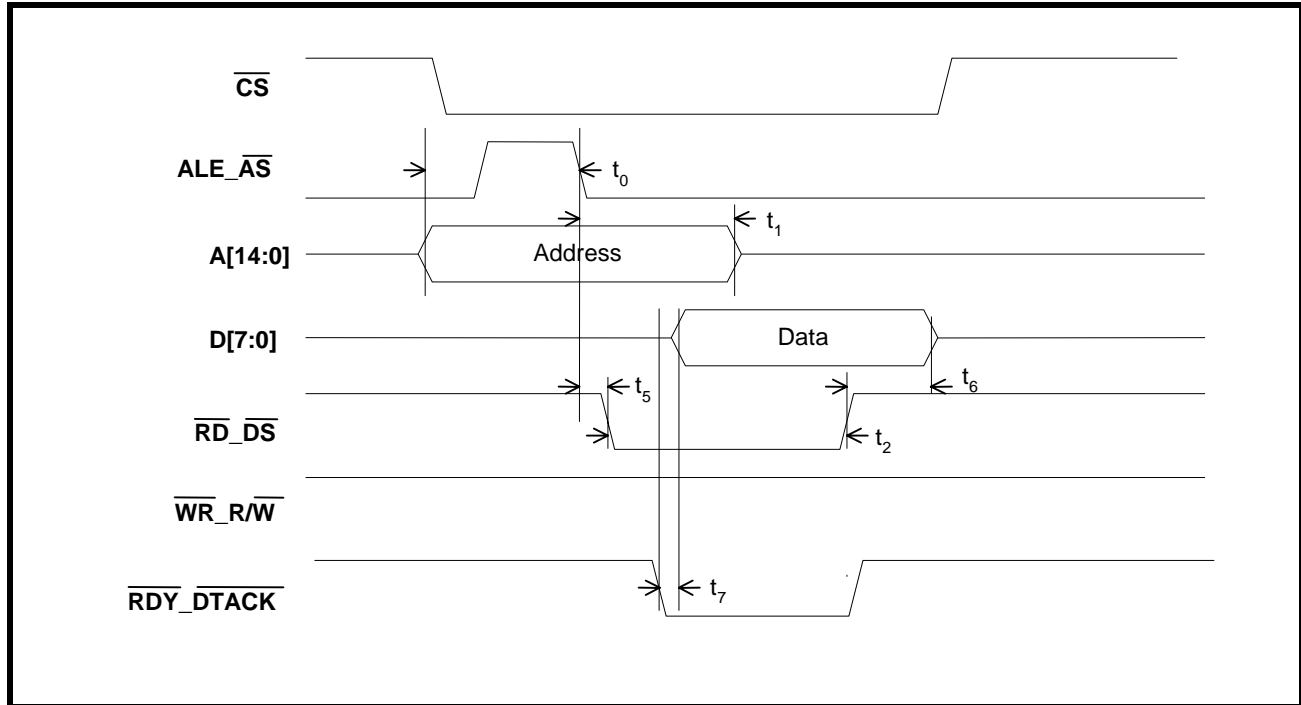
$\overline{CS}$

ALE_$\overline{AS}$

$t_0$

$t_1$

A[14:0]

Address

D[7:0]

Data

$t_5$

$t_6$

$\overline{RD}$_$\overline{DS}$

$t_2$

$\overline{WR}$_R/$\overline{W}$

$\overline{RDY}$_$\overline{DTACK}$

$t_7$